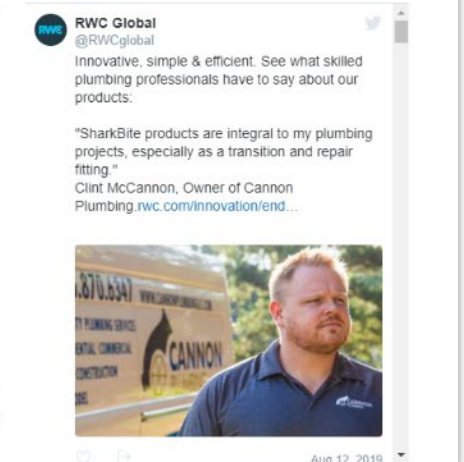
rwc

RWC Global
@RWCglobal

Innovative, simple & efficient. See what skilled plumbing professionals have to say about our products:

"SharkBite products are integral to my plumbing projects, especially as a transition and repair fitting."
Clint McCannon, Owner of Cannon Plumbing.rwc.com/innovation/end...

.870.5347
WWW.CANNONPLUMBING.COM
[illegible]Y PLUMBING SERVICE
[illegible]ENTIAL COMMERCIAL
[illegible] CONSTRUCTION
CANNON

Aug 12, 2019